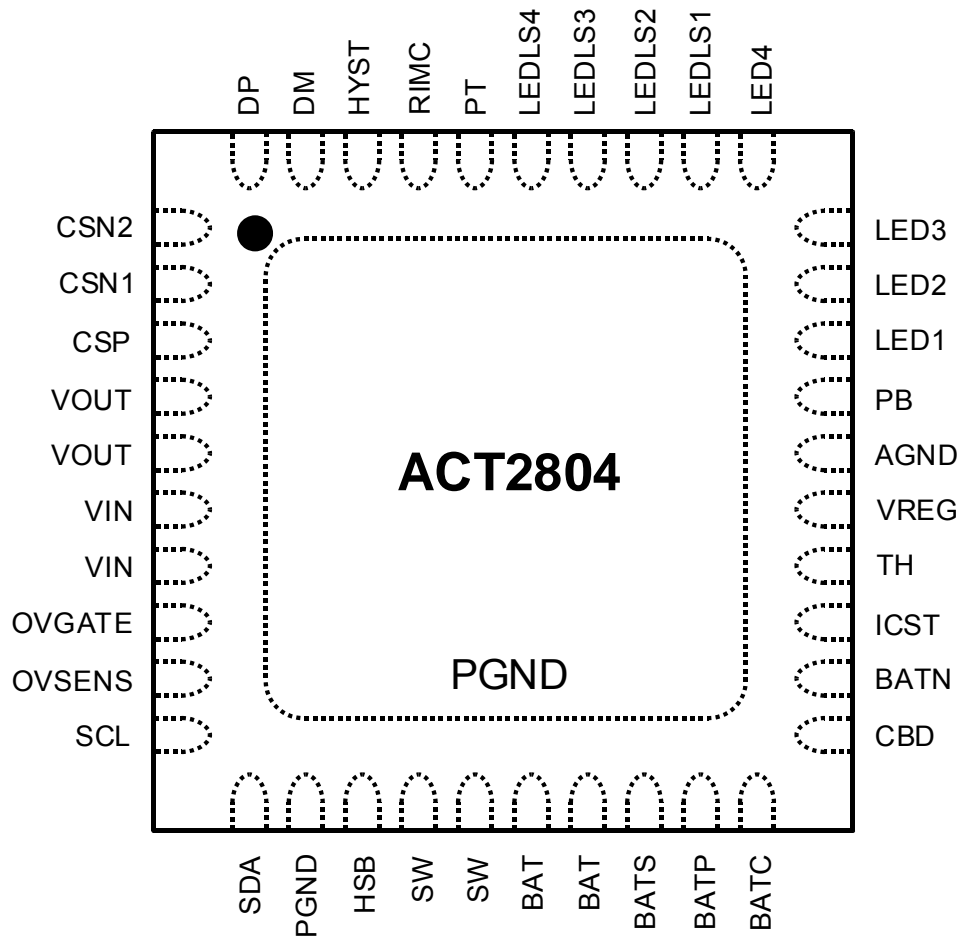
DP
DM
HYST
RIMC
PT
LEDLS4
LEDLS3
LEDLS2
LEDLS1
LED4

CSN2
CSN1
CSP
VOUT
VOUT
VIN
VIN
OVGATE
OVSENS
SCL

ACT2804

PGND

LED3
LED2
LED1
PB
AGND
VREG
TH
ICST
BATN
CBD

SDA
PGND
HSB
SW
SW
BAT
BAT
BATS
BATP
BATC